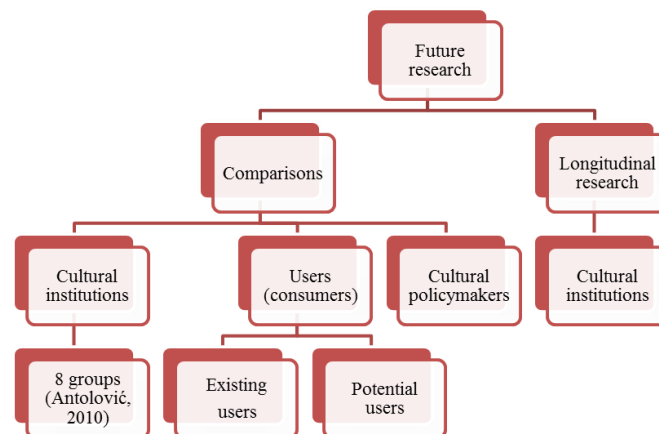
Future research

Comparisons

Longitudinal research

Cultural institutions

Users (consumers)

Cultural policymakers

Cultural institutions

8 groups (Antolović, 2010)

Existing users

Potential users